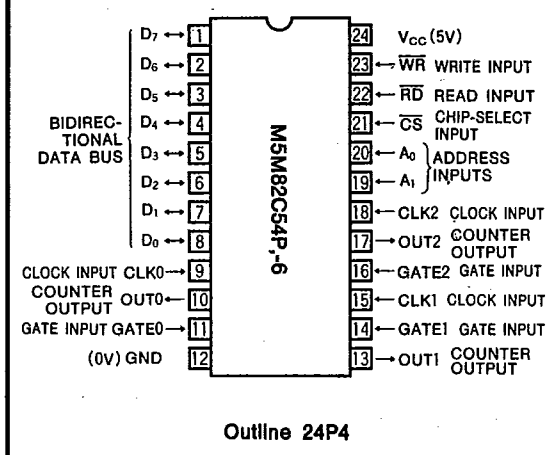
BIDIRECTIONAL DATA BUS

$D_7$ 1
$D_6$ 2
$D_5$ 3
$D_4$ 4
$D_3$ 5
$D_2$ 6
$D_1$ 7
$D_0$ 8
CLOCK INPUT CLK0 9
COUNTER OUTPUT OUT0 10
GATE INPUT GATE0 11
(0V) GND 12

M5M82C54P,-6

24 $V_{CC}$ (5V)
23 $\overline{WR}$ WRITE INPUT
22 $\overline{RD}$ READ INPUT
21 $\overline{CS}$ CHIP-SELECT INPUT
20 $A_0$
19 $A_1$
ADDRESS INPUTS
18 CLK2 CLOCK INPUT
17 OUT2 COUNTER OUTPUT
16 GATE2 GATE INPUT
15 CLK1 CLOCK INPUT
14 GATE1 GATE INPUT
13 OUT1 COUNTER OUTPUT

Outline 24P4